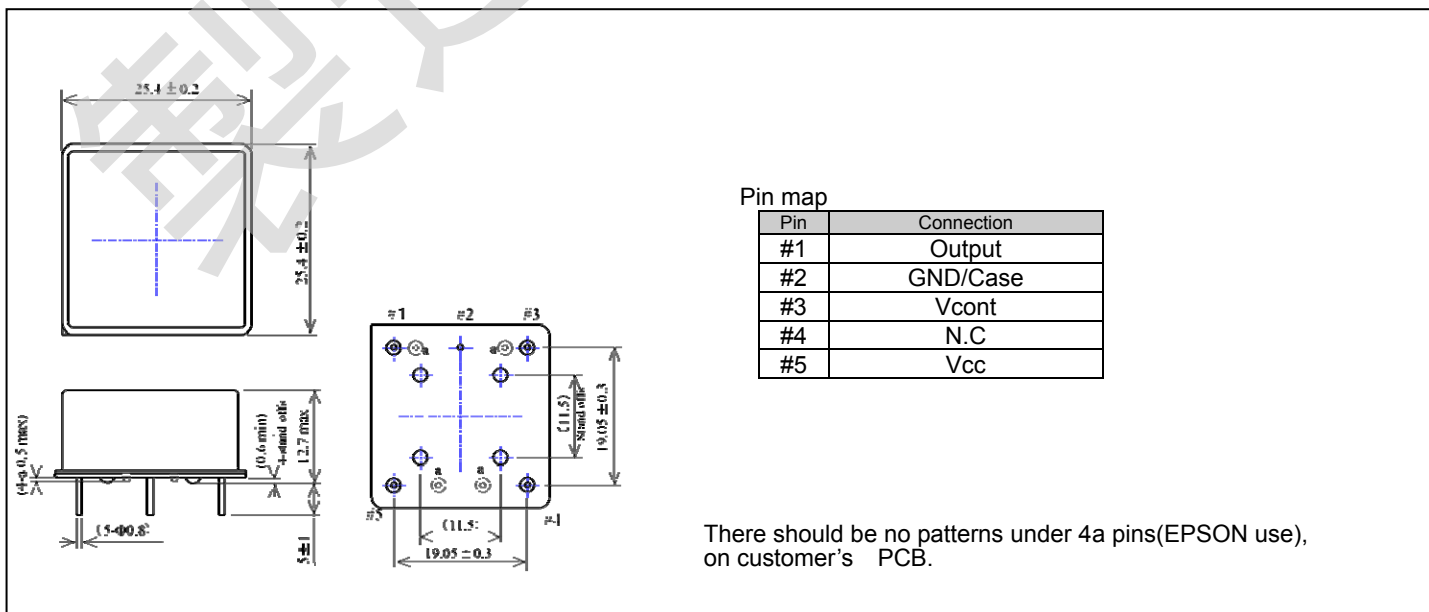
25.4 ± 0.2

25.4 ± 0.2

(4-0.5 max)

(0.6 min)
4-stand offs
12.7 max

15-Φ0.8

5±1

#1 #2 #3

a a

(11.5)
Stand offs

19.05 ± 0.3

a a

#5 #4

(11.5)

19.05 ± 0.3

Pin map

| Pin | Connection |
|---|---|
| #1 | Output |
| #2 | GND/Case |
| #3 | Vcont |
| #4 | N.C |
| #5 | Vcc |

There should be no patterns under 4a pins(EPSON use), on customer's PCB.